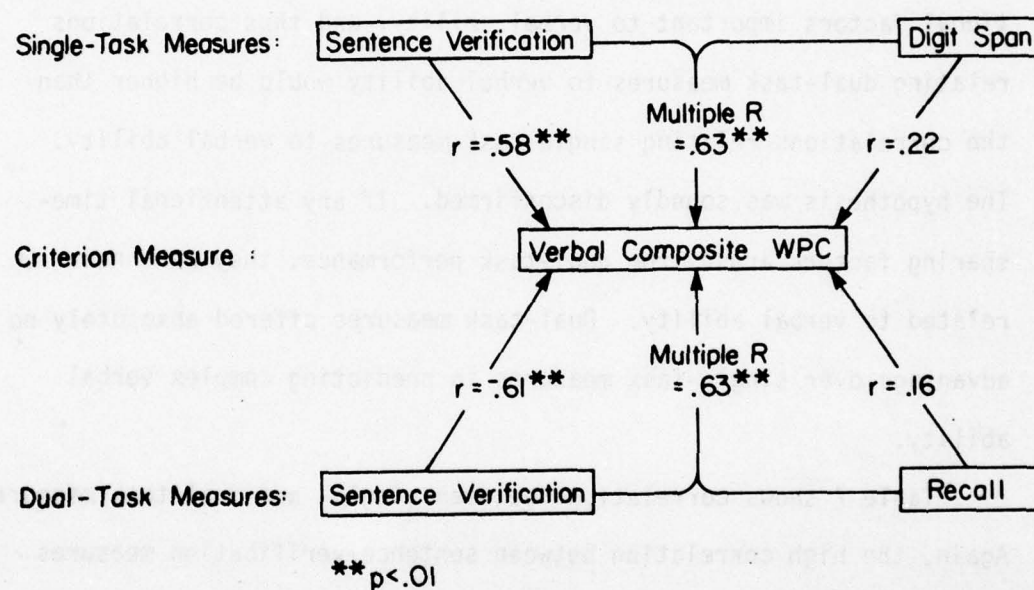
Single-Task Measures: Sentence Verification Digit Span

$r = .58^{**}$ Multiple R $= .63^{**}$ $r = .22$

Criterion Measure: Verbal Composite WPC

$r = .61^{**}$ Multiple R $= .63^{**}$ $r = .16$

Dual-Task Measures: Sentence Verification Recall

$^{**}p<.01$